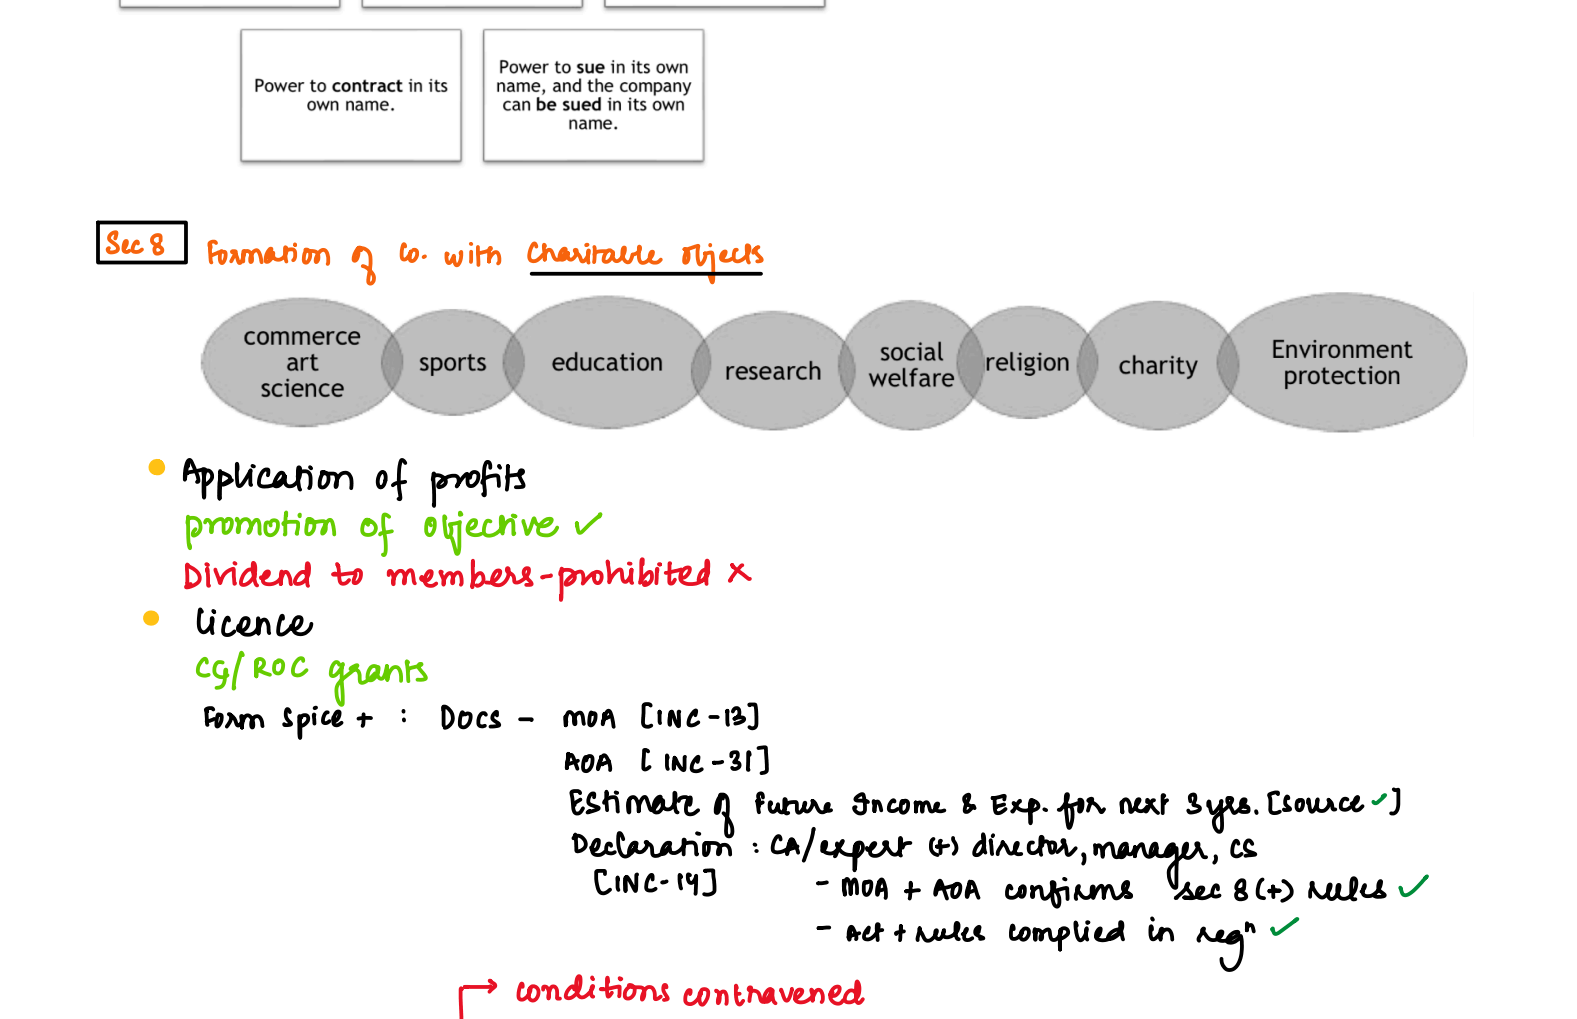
Power to contract in its own name.

Power to sue in its own name, and the company can be sued in its own name.

Sec 8 Formation of co. with charitable objects

commerce art science

sports

education

research

social welfare

religion

charity

Environment protection

- Application of profits
promotion of objective ✓
Dividend to members - prohibited ✗

- licence
CG/ROC grants
Form spice + : Docs - MOA [INC-13]
AOA [INC-31]
Estimate of future Income & Exp. for next 3 yrs. [source ✓]
Declaration : CA/expert (+) director, manager, CS
[INC-14] - MOA + AOA confirms sec 8 (+) rules ✓
- Act + rules complied in regn ✓

conditions contravened